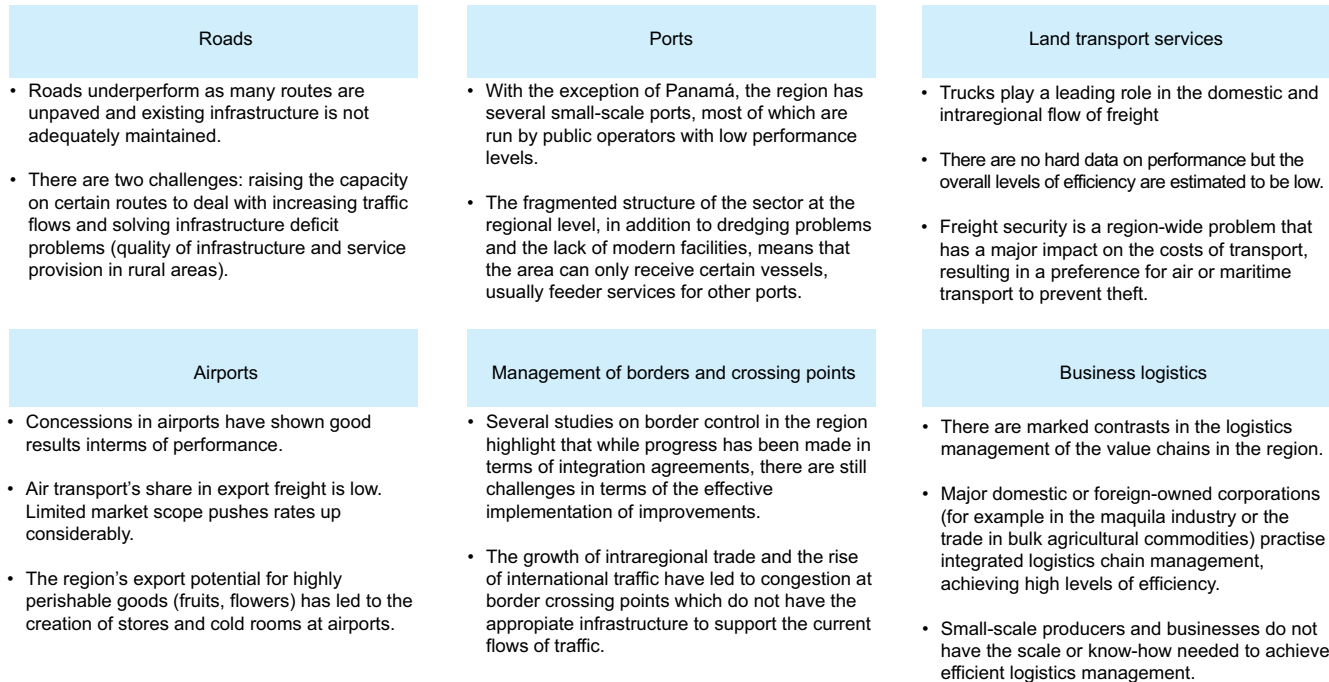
Roads

• Roads underperform as many routes are unpaved and existing infrastructure is not adequately maintained.

• There are two challenges: raising the capacity on certain routes to deal with increasing traffic flows and solving infrastructure deficit problems (quality of infrastructure and service provision in rural areas).

Ports

• With the exception of Panamá, the region has several small-scale ports, most of which are run by public operators with low performance levels.

• The fragmented structure of the sector at the regional level, in addition to dredging problems and the lack of modern facilities, means that the area can only receive certain vessels, usually feeder services for other ports.

Land transport services

• Trucks play a leading role in the domestic and intraregional flow of freight

• There are no hard data on performance but the overall levels of efficiency are estimated to be low.

• Freight security is a region-wide problem that has a major impact on the costs of transport, resulting in a preference for air or maritime transport to prevent theft.

Airports

• Concessions in airports have shown good results interms of performance.

• Air transport's share in export freight is low. Limited market scope pushes rates up considerably.

• The region's export potential for highly perishable goods (fruits, flowers) has led to the creation of stores and cold rooms at airports.

Management of borders and crossing points

• Several studies on border control in the region highlight that while progress has been made in terms of integration agreements, there are still challenges in terms of the effective implementation of improvements.

• The growth of intraregional trade and the rise of international traffic have led to congestion at border crossing points which do not have the appropiate infrastructure to support the current flows of traffic.

Business logistics

• There are marked contrasts in the logistics management of the value chains in the region.

• Major domestic or foreign-owned corporations (for example in the maquila industry or the trade in bulk agricultural commodities) practise integrated logistics chain management, achieving high levels of efficiency.

• Small-scale producers and businesses do not have the scale or know-how needed to achieve efficient logistics management.